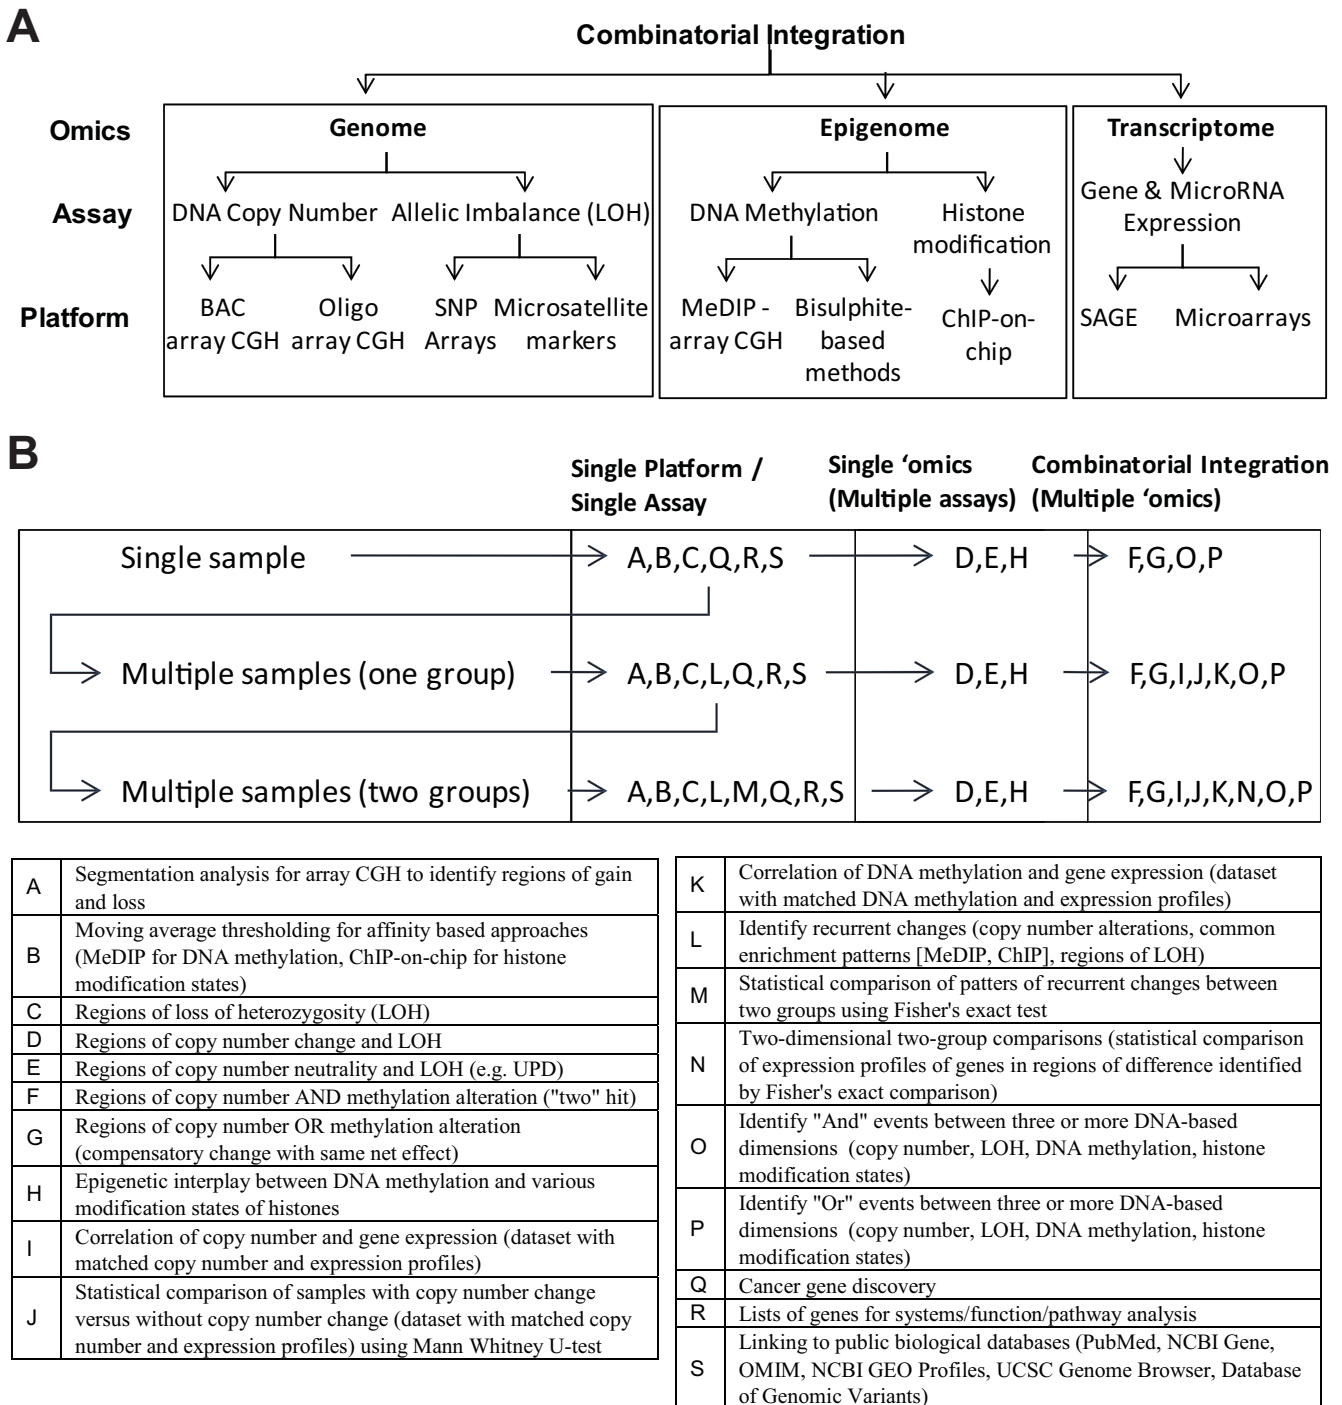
A

Combinatorial Integration

Omics

Assay

Platform

Genome

DNA Copy Number

Allelic Imbalance (LOH)

BAC array CGH

Oligo array CGH

SNP Arrays

Microsatellite markers

Epigenome

DNA Methylation

Histone modification

MeDIP - array CGH

Bisulphite-based methods

ChIP-on-chip

Transcriptome

Gene & MicroRNA Expression

SAGE

Microarrays

B

| | Single Platform / Single Assay | Single 'omics (Multiple assays) | Combinatorial Integration (Multiple 'omics) |
|---|---|---|---|
| Single sample | A,B,C,Q,R,S | D,E,H | F,G,O,P |
| Multiple samples (one group) | A,B,C,L,Q,R,S | D,E,H | F,G,I,J,K,O,P |
| Multiple samples (two groups) | A,B,C,L,M,Q,R,S | D,E,H | F,G,I,J,K,N,O,P |

| | |
|---|---|
| A | Segmentation analysis for array CGH to identify regions of gain and loss |
| B | Moving average thresholding for affinity based approaches (MeDIP for DNA methylation, ChIP-on-chip for histone modification states) |
| C | Regions of loss of heterozygosity (LOH) |
| D | Regions of copy number change and LOH |
| E | Regions of copy number neutrality and LOH (e.g. UPD) |
| F | Regions of copy number AND methylation alteration ("two" hit) |
| G | Regions of copy number OR methylation alteration (compensatory change with same net effect) |
| H | Epigenetic interplay between DNA methylation and various modification states of histones |
| I | Correlation of copy number and gene expression (dataset with matched copy number and expression profiles) |
| J | Statistical comparison of samples with copy number change versus without copy number change (dataset with matched copy number and expression profiles) using Mann Whitney U-test |

| | |
|---|---|
| K | Correlation of DNA methylation and gene expression (dataset with matched DNA methylation and expression profiles) |
| L | Identify recurrent changes (copy number alterations, common enrichment patterns [MeDIP, ChIP], regions of LOH) |
| M | Statistical comparison of patters of recurrent changes between two groups using Fisher's exact test |
| N | Two-dimensional two-group comparisons (statistical comparison of expression profiles of genes in regions of difference identified by Fisher's exact comparison) |
| O | Identify "And" events between three or more DNA-based dimensions (copy number, LOH, DNA methylation, histone modification states) |
| P | Identify "Or" events between three or more DNA-based dimensions (copy number, LOH, DNA methylation, histone modification states) |
| Q | Cancer gene discovery |
| R | Lists of genes for systems/function/pathway analysis |
| S | Linking to public biological databases (PubMed, NCBI Gene, OMIM, NCBI GEO Profiles, UCSC Genome Browser, Database of Genomic Variants) |